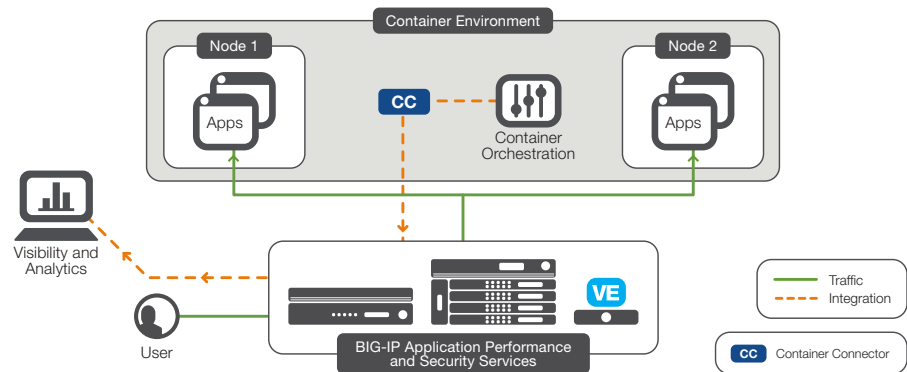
Container Environment

Node 1

Apps

CC

Container Orchestration

Node 2

Apps

Visibility and Analytics

VE

User

BIG-IP Application Performance and Security Services

Traffic

Integration

CC Container Connector